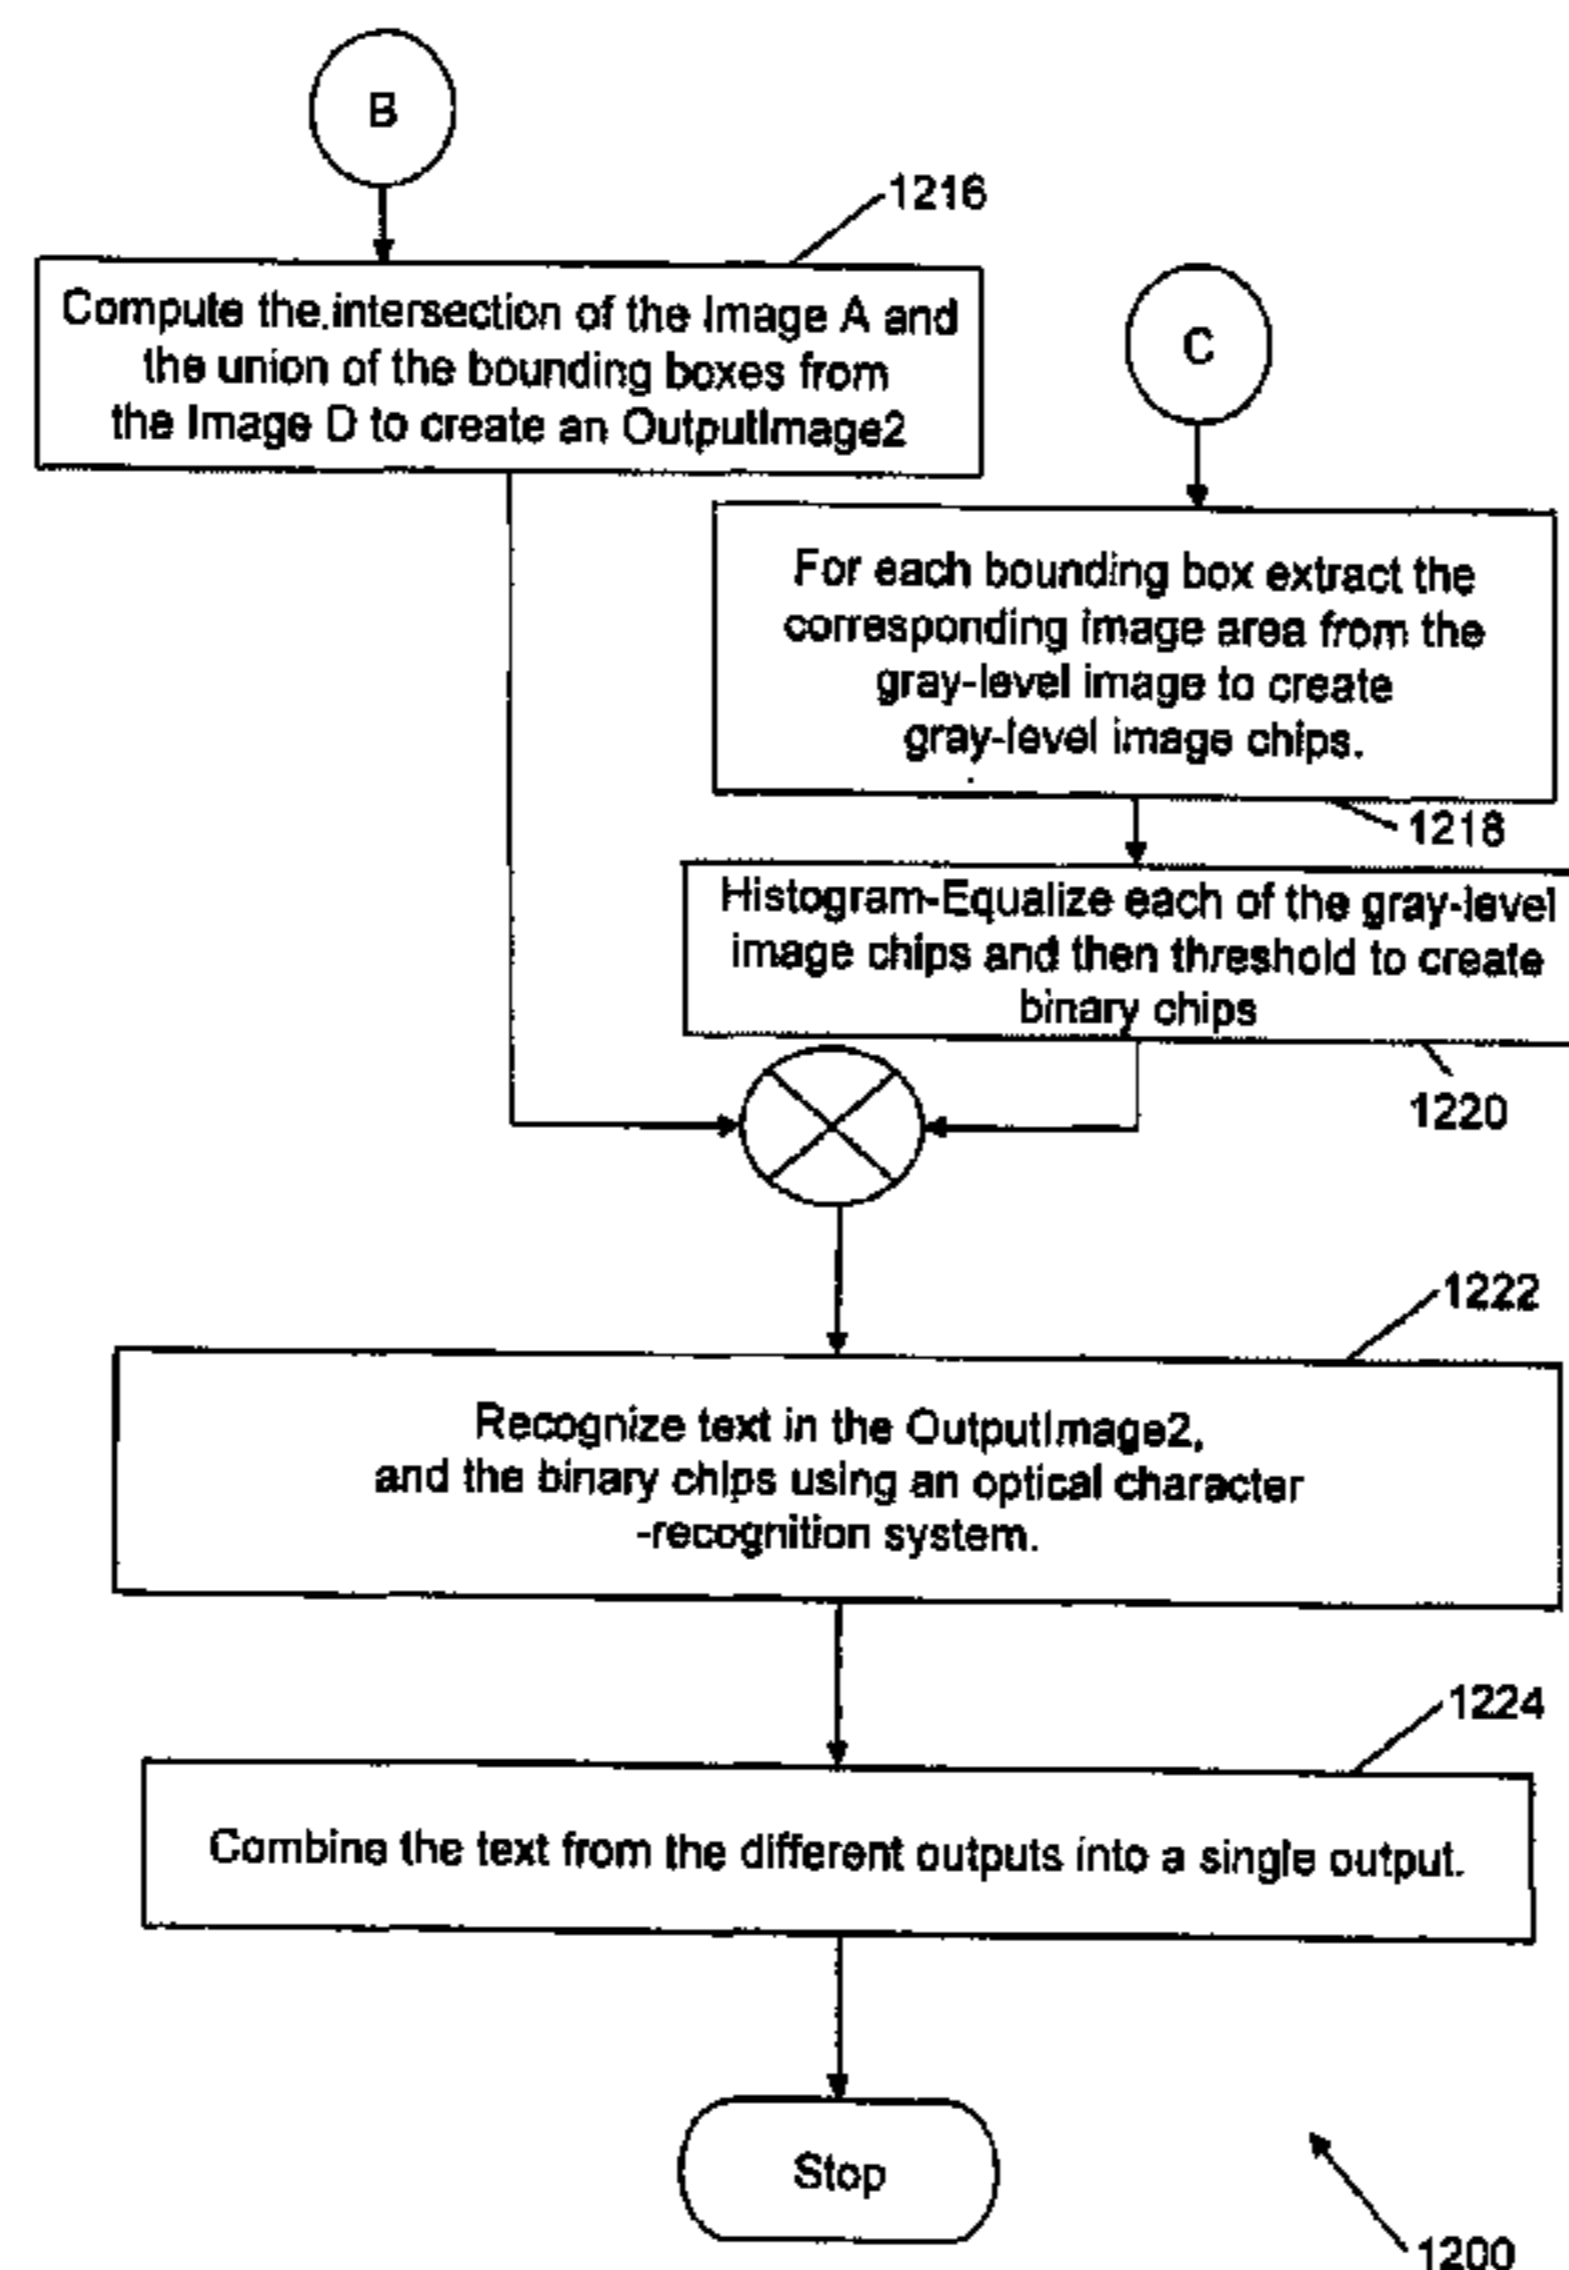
B

1216

Compute the intersection of the Image A and the union of the bounding boxes from the Image D to create an OutputImage2

C

For each bounding box extract the corresponding image area from the gray-level image to create gray-level image chips.

1218

Histogram-Equalize each of the gray-level image chips and then threshold to create binary chips

1220

1222

Recognize text in the OutputImage2, and the binary chips using an optical character -recognition system.

1224

Combine the text from the different outputs into a single output.

Stop

1200